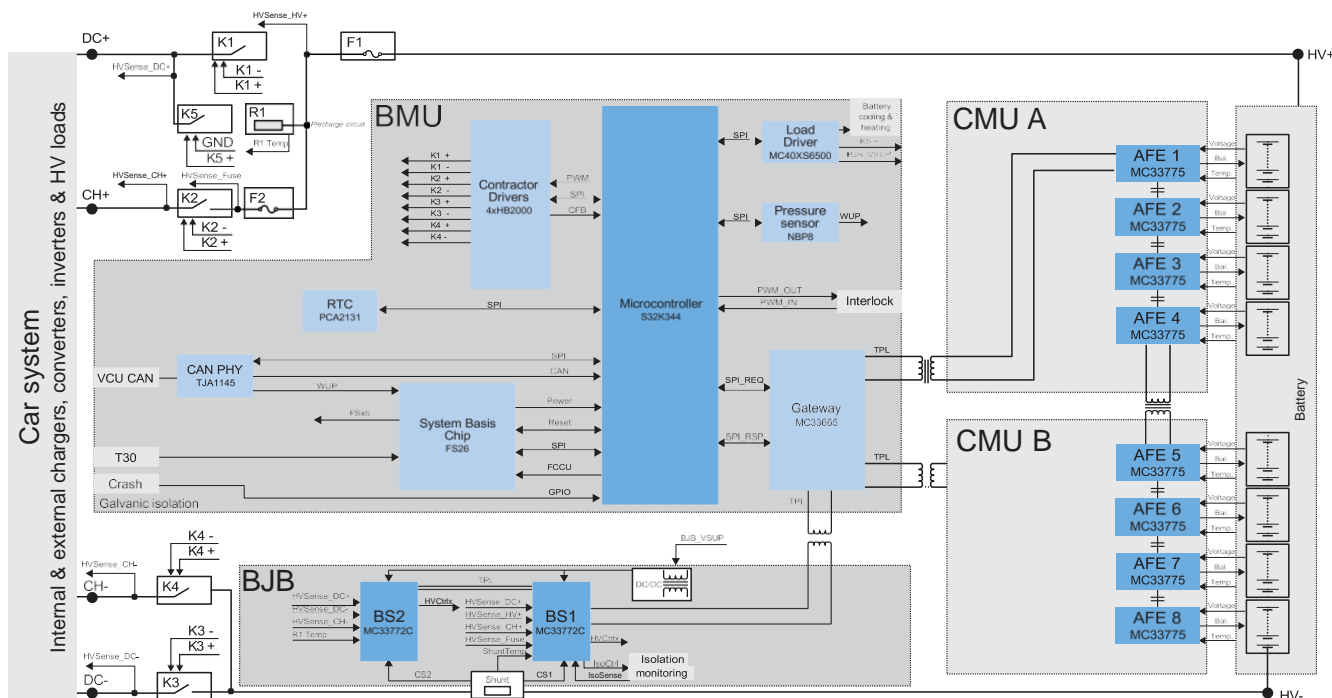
Car system
Internal & external chargers, converters, inverters & HV loads

HVSense_HV+
DC+
K1
F1
HV+
HVSense_DC+
K1 -
K1 +
K5
R1
Precharge circuit
GND
K5 +
R1 Temp
HVSense_CH+
HVSense_Fuse
CH+
K2
F2
K2 -
K2 +

BMU
K1 +
K1 -
K2 +
K2 -
K3 +
K3 -
K4 +
K4 -
Contractor Drivers
4xHB2000
PWM
SPI
CFB
Microcontroller
S32K344
SPI
Load Driver
MC40XS6500
Battery cooling & heating
K5 +
BJB_VSUP
SPI
Pressure sensor
NBP8
WUP
RTC
PCA2131
SPI
PWM_OUT
PWM_IN
Interlock
VCU CAN
CAN PHY
TJA1145
SPI
CAN
WUP
FSxb
System Basis Chip
FS26
Power
Reset
SPI
FCCU
GPIO
T30
Crash
Galvanic isolation
SPI_REQ
SPI_RSP
Gateway
MC33665
TPL
TPL
TPL

CMU A
AFE 1
MC33775
AFE 2
MC33775
AFE 3
MC33775
AFE 4
MC33775
Voltage
Bal
Temp
Voltage
Bal
Temp
Voltage
Bal
Temp
Voltage
Bal
Temp

CMU B
AFE 5
MC33775
AFE 6
MC33775
AFE 7
MC33775
AFE 8
MC33775
Voltage
Bal
Temp
Voltage
Bal
Temp
Voltage
Bal
Temp
Voltage
Bal
Temp

Battery

HVSense_CH-
K4 -
K4 +
CH-
K4
HVSense_DC-
K3 -
K3 +
DC-
K3
HV-

BJB
BJB_VSUP
TPL
DC/DC
HVSense_DC+
HVSense_DC-
HVSense_CH-
R1 Temp
BS2
MC33772C
HVCtrl
HVSense_DC+
HVSense_HV+
HVSense_CH+
HVSense_Fuse
ShuntTemp
BS1
MC33772C
HVCtrl
IsoCH
IsoSense
Isolation monitoring
CS2
Shunt
CS1